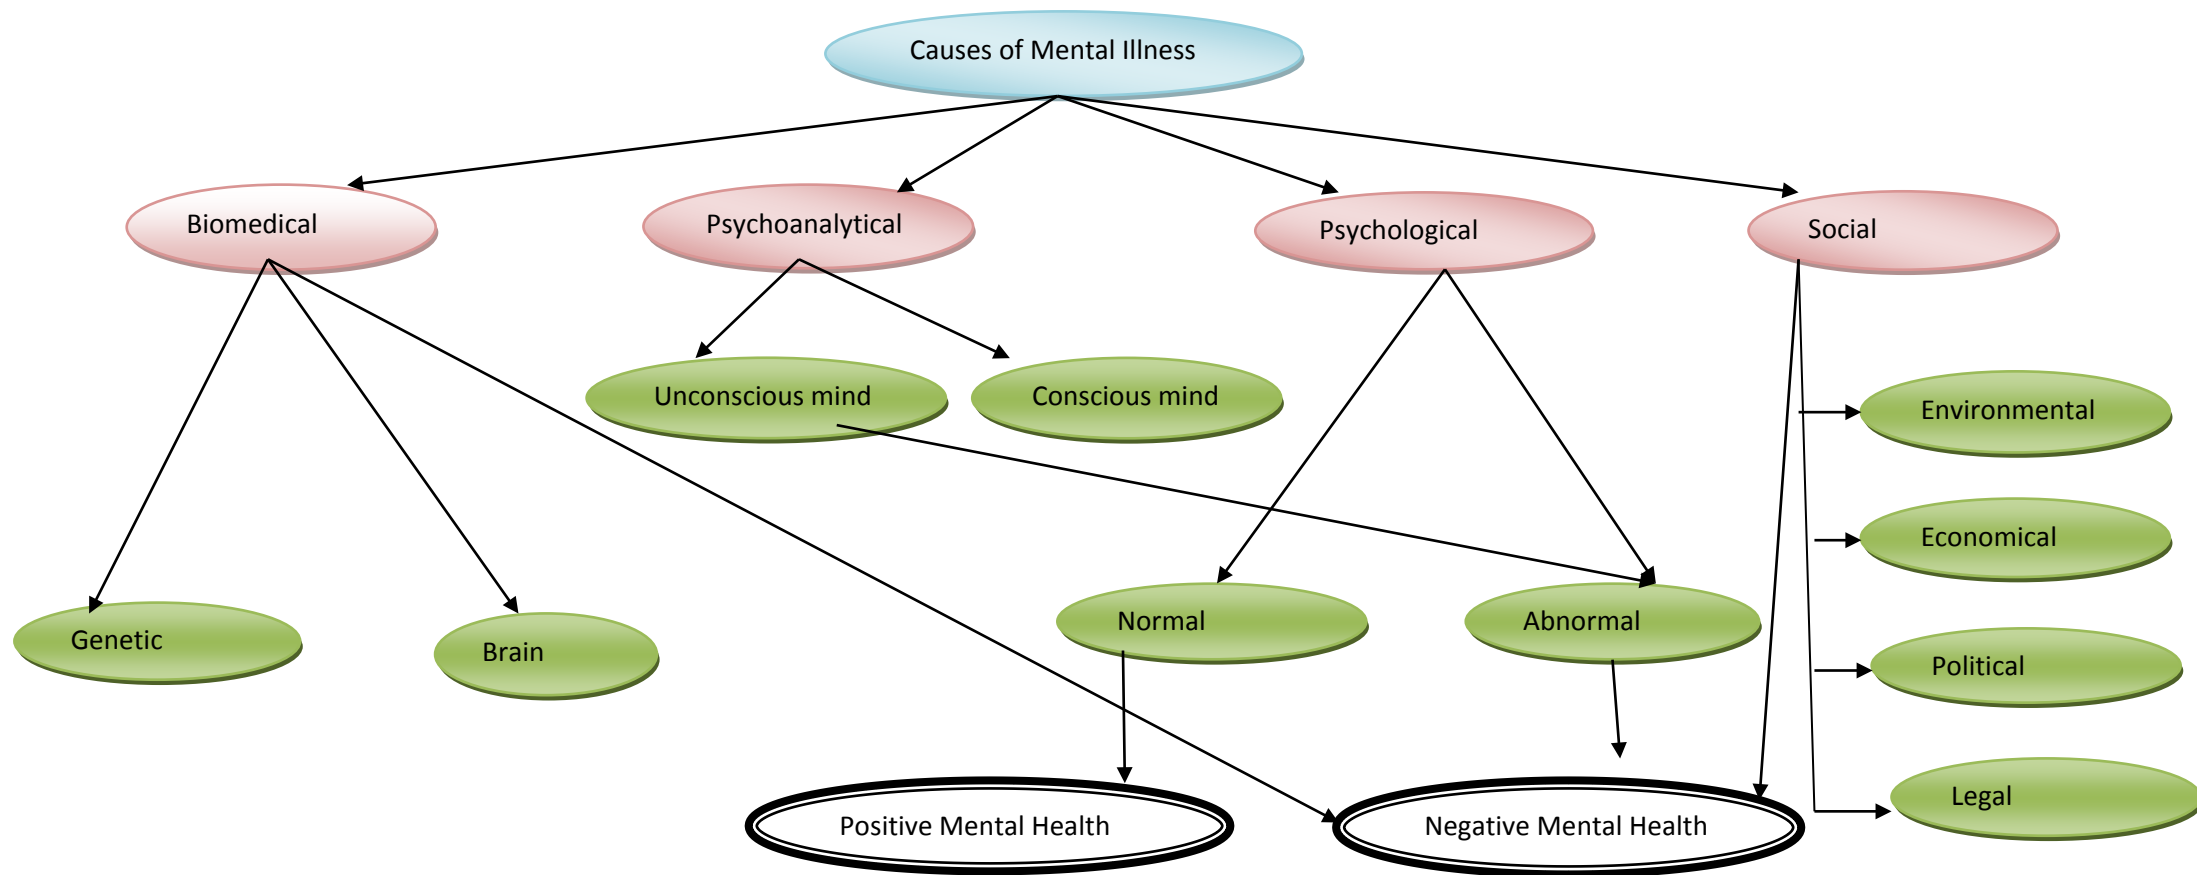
Causes of Mental Illness

Biomedical

Psychoanalytical

Psychological

Social

Unconscious mind

Conscious mind

Environmental

Economical

Genetic

Brain

Normal

Abnormal

Political

Legal

Positive Mental Health

Negative Mental Health